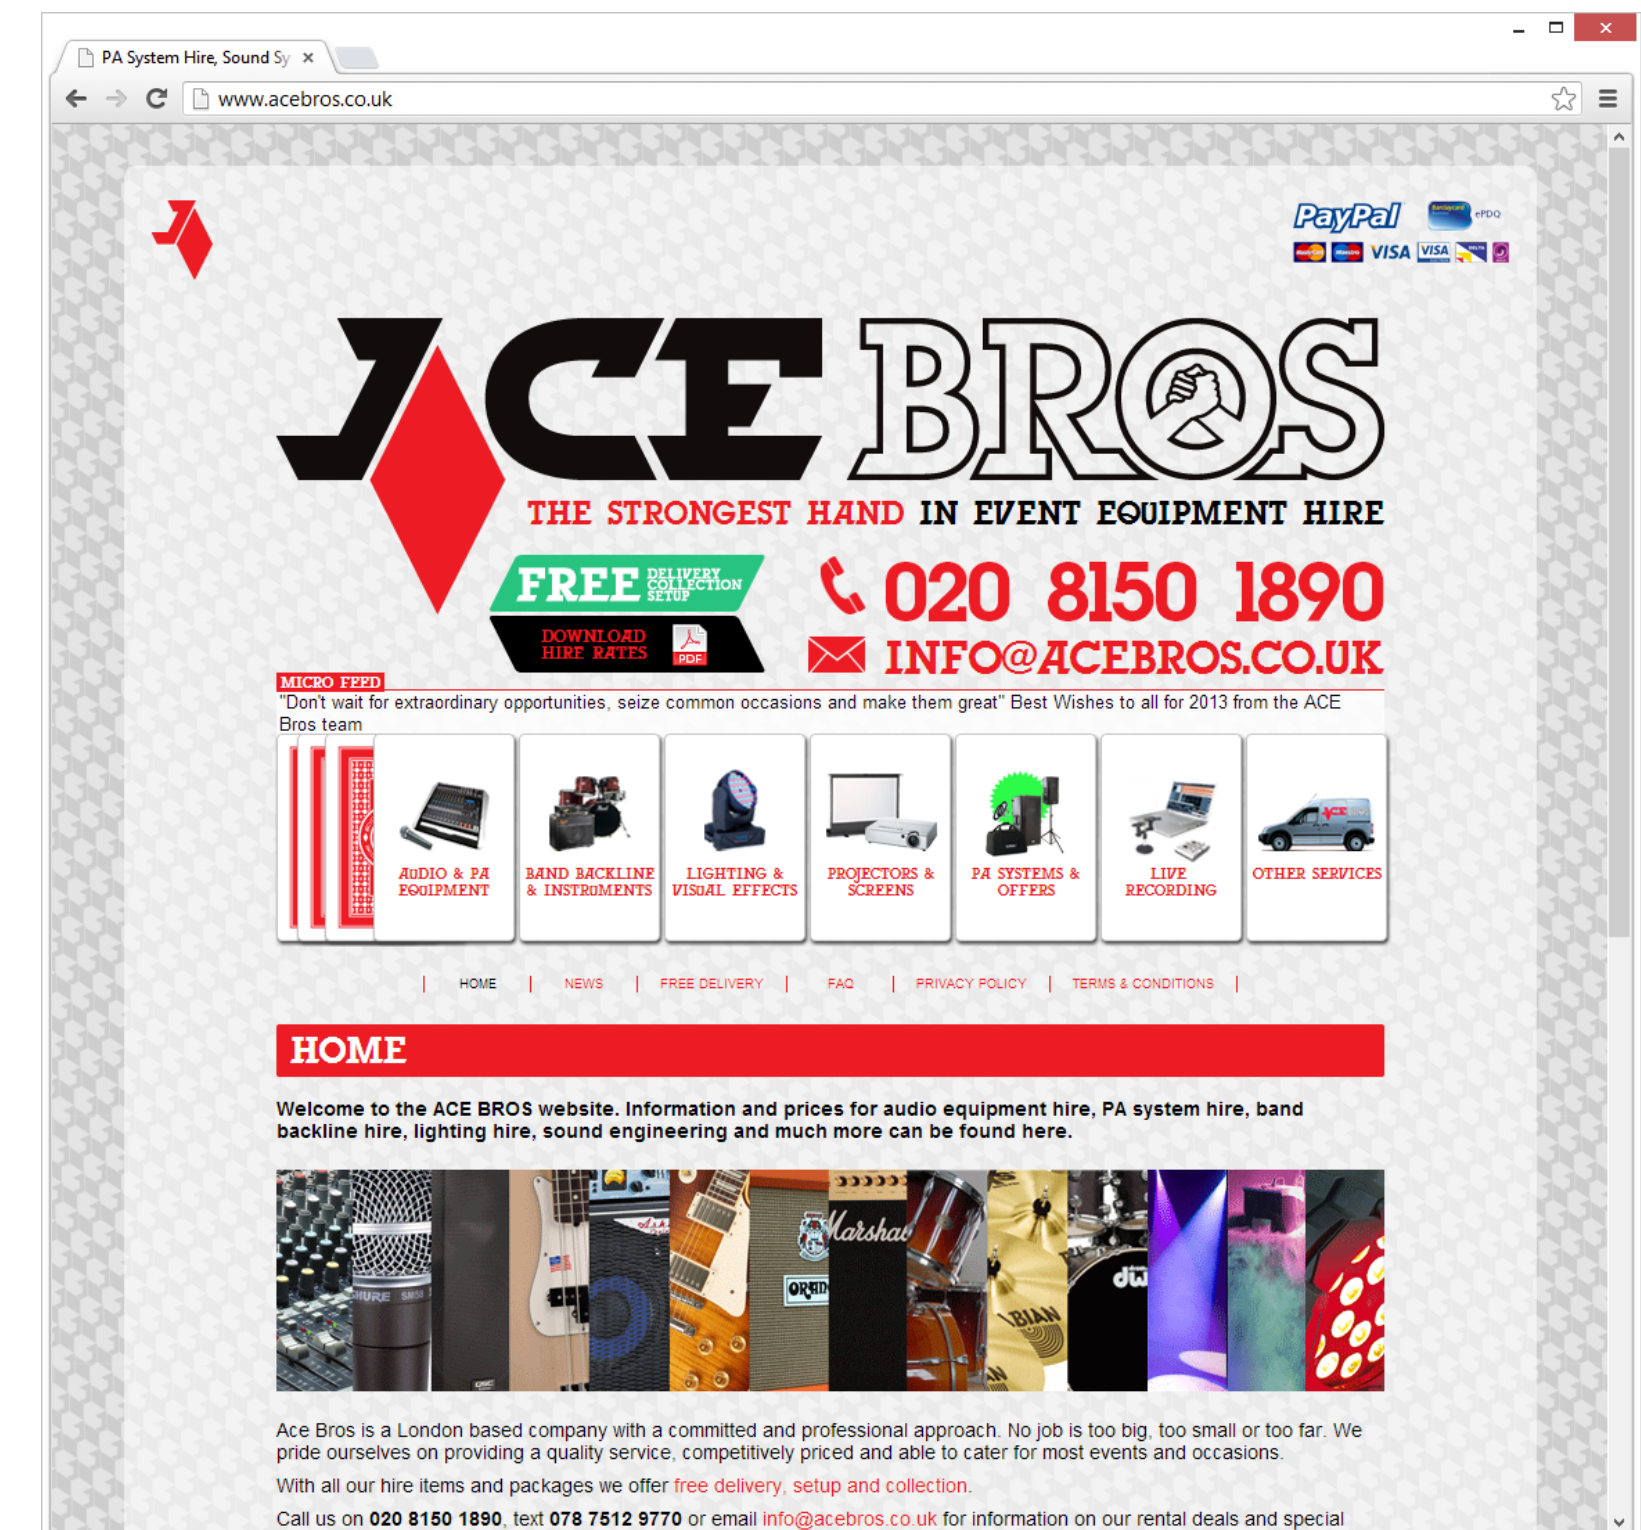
PA System Hire, Sound Sy ×

www.acebros.co.uk

PayPal ePDQ VISA VISA

ACE BROS

THE STRONGEST HAND IN EVENT EQUIPMENT HIRE

FREE DELIVERY COLLECTION SETUP

DOWNLOAD HIRE RATES PDF

020 8150 1890

INFO@ACEBROS.CO.UK

MICRO FEED

"Don't wait for extraordinary opportunities, seize common occasions and make them great" Best Wishes to all for 2013 from the ACE Bros team

AUDIO & PA EQUIPMENT

BAND BACKLINE & INSTRUMENTS

LIGHTING & VISUAL EFFECTS

PROJECTORS & SCREENS

PA SYSTEMS & OFFERS

LIVE RECORDING

OTHER SERVICES

| HOME | NEWS | FREE DELIVERY | FAQ | PRIVACY POLICY | TERMS & CONDITIONS |

HOME

Welcome to the ACE BROS website. Information and prices for audio equipment hire, PA system hire, band backline hire, lighting hire, sound engineering and much more can be found here.

Ace Bros is a London based company with a committed and professional approach. No job is too big, too small or too far. We pride ourselves on providing a quality service, competitively priced and able to cater for most events and occasions.

With all our hire items and packages we offer free delivery, setup and collection.

Call us on 020 8150 1890, text 078 7512 9770 or email info@acebros.co.uk for information on our rental deals and special